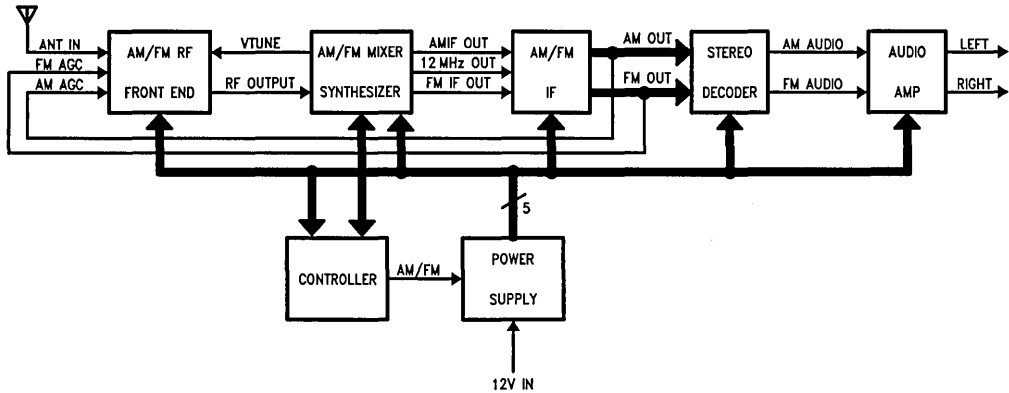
ANT IN
FM AGC
AM AGC
AM/FM RF
FRONT END
VTUNE
RF OUTPUT
AM/FM MIXER
SYNTHESIZER
AMIF OUT
12 MHz OUT
FM IF OUT
AM/FM
IF
AM OUT
FM OUT
STEREO
DECODER
AM AUDIO
FM AUDIO
AUDIO
AMP
LEFT
RIGHT
5
CONTROLLER
AM/FM
POWER
SUPPLY
12V IN